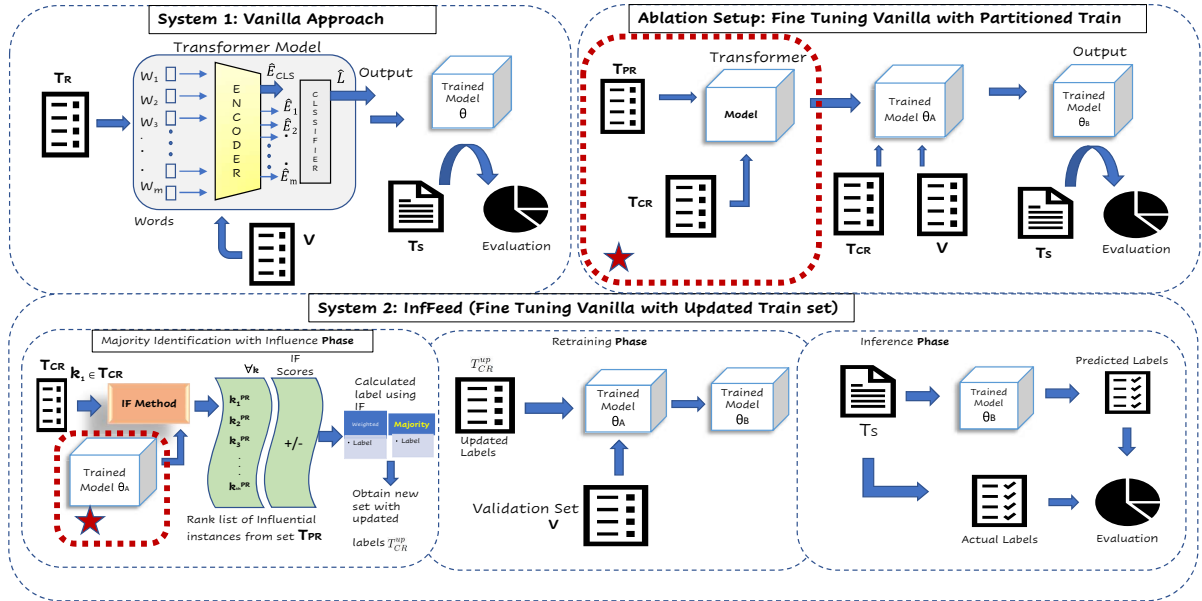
System 1: Vanilla Approach

Transformer Model

$T_R$

$w_1$
$w_2$
$w_3$
.
.
$w_m$

Words

ENCODER

$\hat{E}_{CLS}$
$\hat{E}_1$
$\hat{E}_2$
.
$\hat{E}_m$

CLASSIFIER

$\hat{L}$

Output

Trained Model θ

V

$T_S$

Evaluation

Ablation Setup: Fine Tuning Vanilla with Partitioned Train

$T_{PR}$

Transformer

Model

$T_{CR}$

Trained Model $θ_A$

$T_{CR}$

V

Output

Trained Model $θ_B$

$T_S$

Evaluation

System 2: InfFeed (Fine Tuning Vanilla with Updated Train set)

Majority Identification with Influence Phase

$T_{CR}$

$k_1 \in T_{CR}$

IF Method

Trained Model $θ_A$

$\forall_k$

IF Scores

$k_1^{PR}$
$k_2^{PR}$
$k_3^{PR}$
.
.
$k_n^{PR}$

+/-

Calculated label using IF

Weighted
• Label

Majority
• Label

Obtain new set with updated labels $T_{CR}^{up}$

Rank list of Influential instances from set $T_{PR}$

Retraining Phase

$T_{CR}^{up}$

Updated Labels

Trained Model $θ_A$

Trained Model $θ_B$

Validation Set
V

Inference Phase

$T_S$

Trained Model $θ_B$

Predicted Labels

Actual Labels

Evaluation